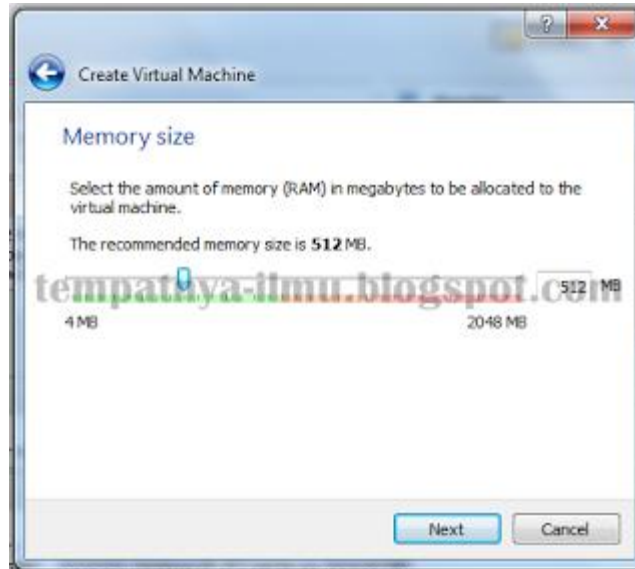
?

Create Virtual Machine

Memory size

Select the amount of memory (RAM) in megabytes to be allocated to the virtual machine.

The recommended memory size is **512** MB.

tempatnya-ilmu.blogspot.com

512 MB

4 MB

2048 MB

Next

Cancel